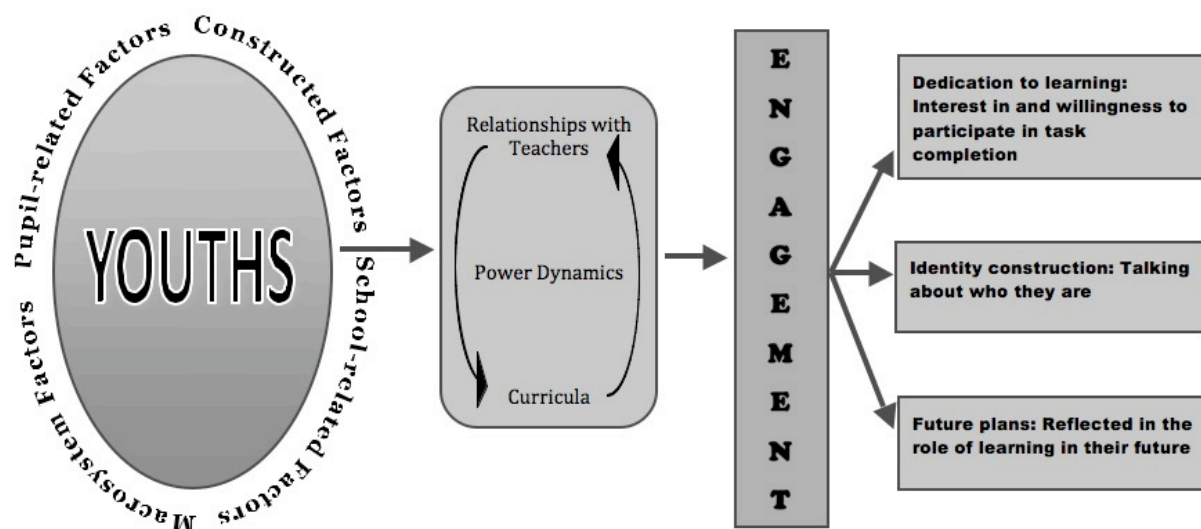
Pupil-related Factors Constructed Factors School-related Factors Macrosystem Factors

YOUTHS

Relationships with Teachers

Power Dynamics

Curricula

E N G A G E M E N T

Dedication to learning: Interest in and willingness to participate in task completion

Identity construction: Talking about who they are

Future plans: Reflected in the role of learning in their future